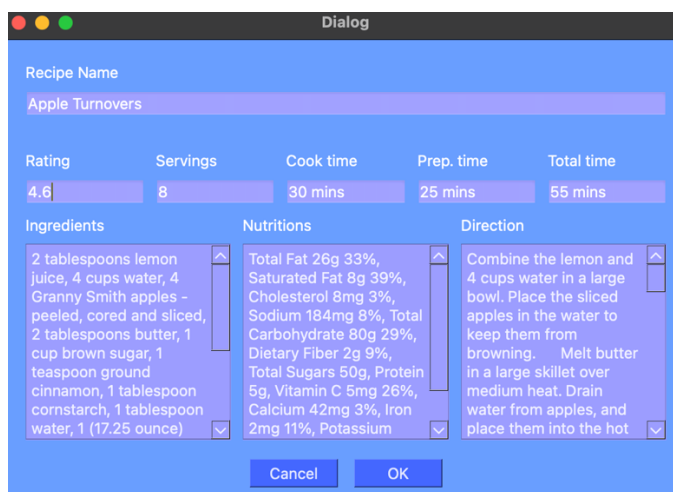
Dialog

Recipe Name

Apple Turnovers

Rating

4.6

Servings

8

Cook time

30 mins

Prep. time

25 mins

Total time

55 mins

Ingredients

2 tablespoons lemon juice, 4 cups water, 4 Granny Smith apples - peeled, cored and sliced, 2 tablespoons butter, 1 cup brown sugar, 1 teaspoon ground cinnamon, 1 tablespoon cornstarch, 1 tablespoon water, 1 (17.25 ounce)

Nutritions

Total Fat 26g 33%, Saturated Fat 8g 39%, Cholesterol 8mg 3%, Sodium 184mg 8%, Total Carbohydrate 80g 29%, Dietary Fiber 2g 9%, Total Sugars 50g, Protein 5g, Vitamin C 5mg 26%, Calcium 42mg 3%, Iron 2mg 11%, Potassium

Direction

Combine the lemon and 4 cups water in a large bowl. Place the sliced apples in the water to keep them from browning. Melt butter in a large skillet over medium heat. Drain water from apples, and place them into the hot

Cancel

OK